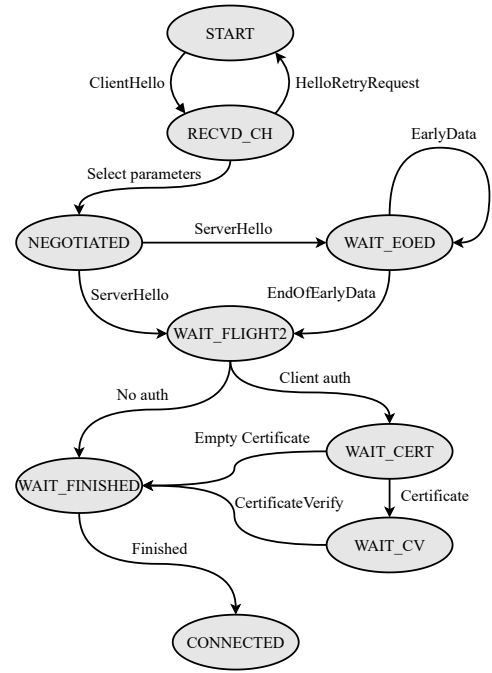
START

ClientHello

HelloRetryRequest

RECVD_CH

EarlyData

Select parameters

NEGOTIATED

ServerHello

WAIT_EOED

ServerHello

EndOfEarlyData

WAIT_FLIGHT2

No auth

Client auth

Empty Certificate

WAIT_CERT

WAIT_FINISHED

CertificateVerify

Certificate

WAIT_CV

Finished

CONNECTED